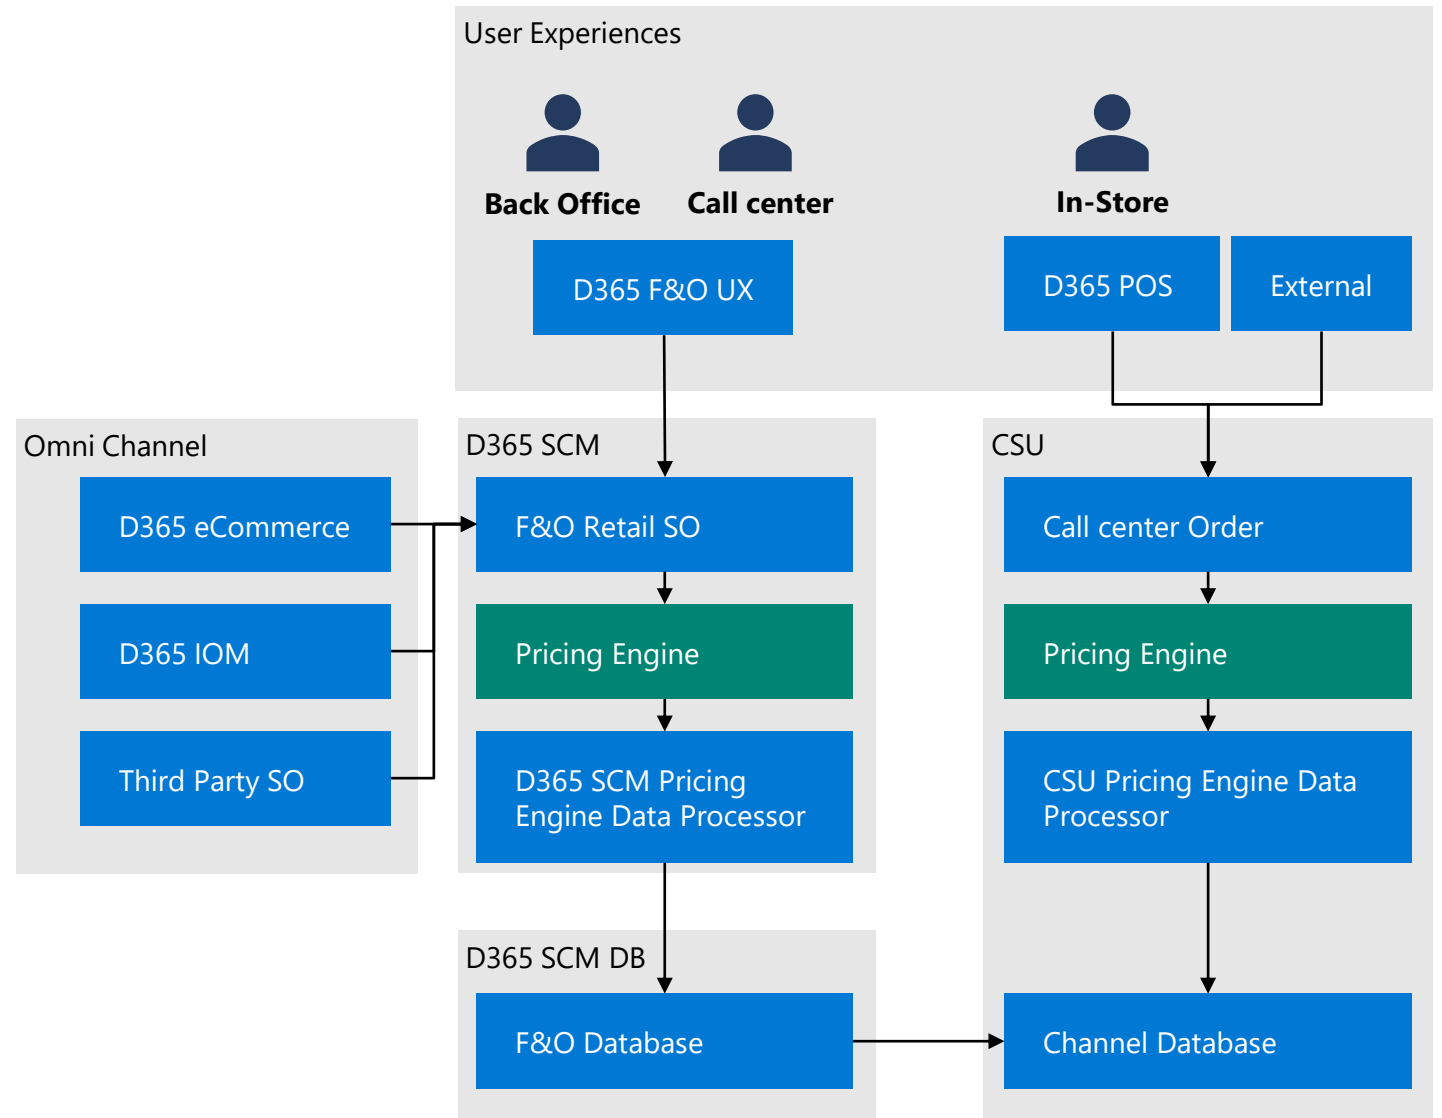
User Experiences

Back Office

Call center

In-Store

D365 F&O UX

D365 POS

External

Omni Channel

D365 eCommerce

D365 IOM

Third Party SO

D365 SCM

F&O Retail SO

Pricing Engine

D365 SCM Pricing Engine Data Processor

CSU

Call center Order

Pricing Engine

CSU Pricing Engine Data Processor

D365 SCM DB

F&O Database

Channel Database